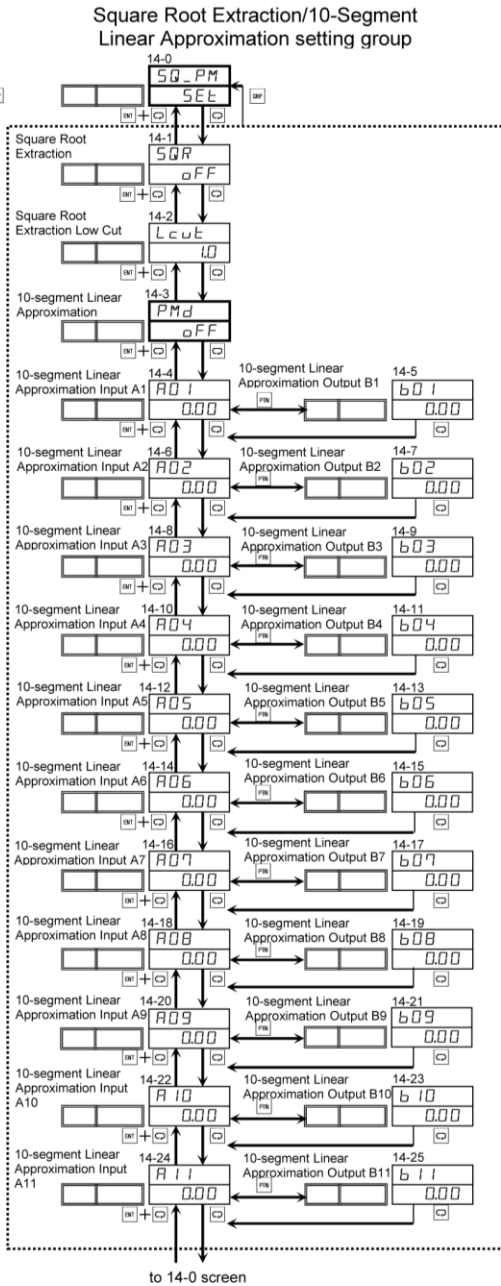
Square Root Extraction/10-Segment Linear Approximation setting group

14-0
SQ_PM
SEt

Square Root Extraction
14-1
SQR
oFF

Square Root Extraction Low Cut
14-2
Lcut
1.0

10-segment Linear Approximation
14-3
PMd
oFF

10-segment Linear Approximation Input A1
14-4
A01
0.00

10-segment Linear Approximation Output B1
14-5
b01
0.00

10-segment Linear Approximation Input A2
14-6
A02
0.00

10-segment Linear Approximation Output B2
14-7
b02
0.00

10-segment Linear Approximation Input A3
14-8
A03
0.00

10-segment Linear Approximation Output B3
14-9
b03
0.00

10-segment Linear Approximation Input A4
14-10
A04
0.00

10-segment Linear Approximation Output B4
14-11
b04
0.00

10-segment Linear Approximation Input A5
14-12
A05
0.00

10-segment Linear Approximation Output B5
14-13
b05
0.00

10-segment Linear Approximation Input A6
14-14
A06
0.00

10-segment Linear Approximation Output B6
14-15
b06
0.00

10-segment Linear Approximation Input A7
14-16
A07
0.00

10-segment Linear Approximation Output B7
14-17
b07
0.00

10-segment Linear Approximation Input A8
14-18
A08
0.00

10-segment Linear Approximation Output B8
14-19
b08
0.00

10-segment Linear Approximation Input A9
14-20
A09
0.00

10-segment Linear Approximation Output B9
14-21
b09
0.00

10-segment Linear Approximation Input A10
14-22
A10
0.00

10-segment Linear Approximation Output B10
14-23
b10
0.00

10-segment Linear Approximation Input A11
14-24
A11
0.00

10-segment Linear Approximation Output B11
14-25
b11
0.00

to 14-0 screen